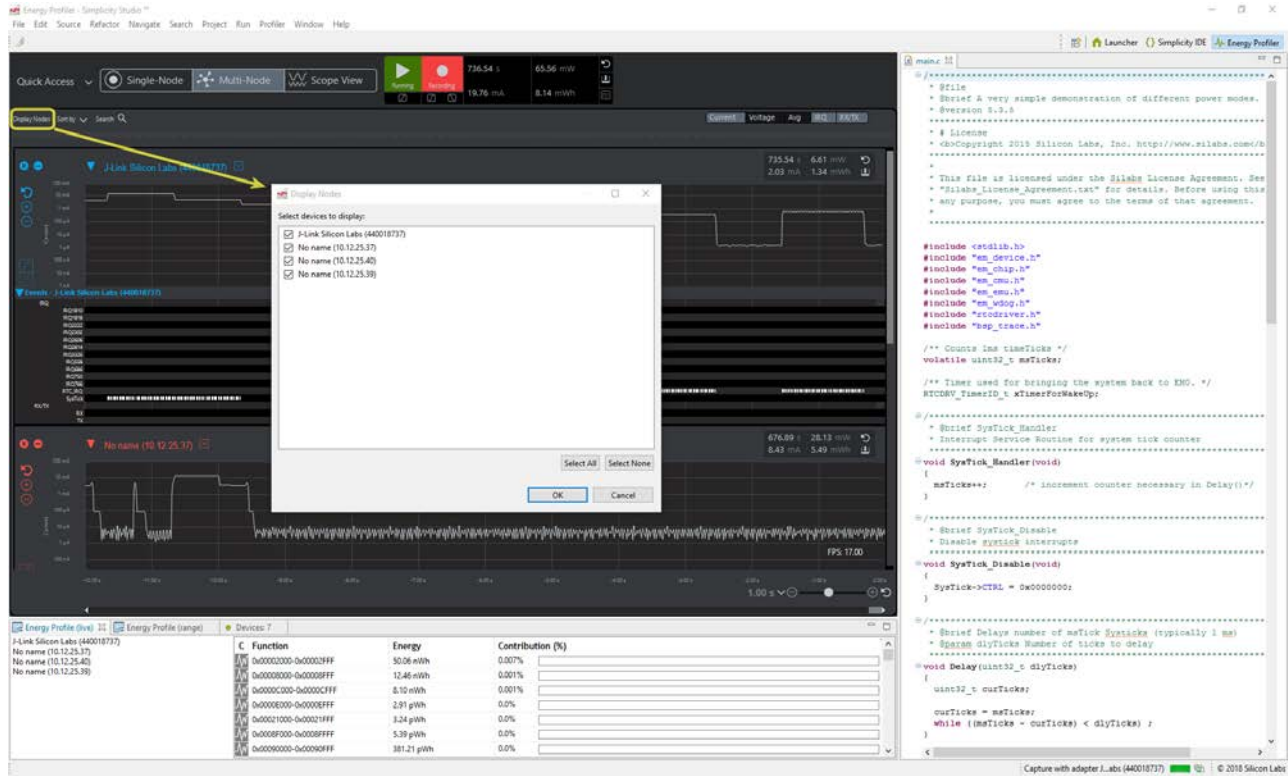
Energy Profiler - Simplicity Studio™

File Edit Source Refactor Navigate Search Project Run Profiler Window Help

Launcher Simplicity IDE Energy Profiler

Quick Access Single-Node Multi-Node Scope View

Running Recording 736.54 s 65.56 mW 19.76 mA 8.14 mWh

Display Nodes Sort by Search

Current Voltage Avg IRQ RX/TX

J-Link Silicon Labs (440018737)

735.54 s 6.61 mW 2.03 mA 1.34 mWh

Events - J-Link Silicon Labs (440018737)

No name (10.12.25.37)

676.89 s 28.13 mW 8.43 mA 5.49 mWh

FPS: 17.00

1.00 s

Display Nodes

Select devices to display:

J-Link Silicon Labs (440018737)
No name (10.12.25.37)
No name (10.12.25.40)
No name (10.12.25.39)

Select All Select None

OK Cancel

Energy Profile (live) Energy Profile (range) Devices: 7

J-Link Silicon Labs (440018737)
No name (10.12.25.37)
No name (10.12.25.40)
No name (10.12.25.39)

| C. | Function | Energy | Contribution (%) |
|---|---|---|---|
| | 0x00002000-0x00002FFF | 50.06 nWh | 0.007% |
| | 0x00008000-0x00008FFF | 12.46 nWh | 0.001% |
| | 0x0000C000-0x0000CFFF | 8.10 nWh | 0.001% |
| | 0x0000E000-0x0000EFFF | 2.91 pWh | 0.0% |
| | 0x00021000-0x00021FFF | 3.24 pWh | 0.0% |
| | 0x0008F000-0x0008FFFF | 5.39 pWh | 0.0% |
| | 0x00090000-0x00090FFF | 381.21 pWh | 0.0% |

main.c

/***************************************************************************
* @file
* @brief A very simple demonstration of different power modes.
* @version 5.3.5
***************************************************************************
* # License
* <b>Copyright 2015 Silicon Labs, Inc. http://www.silabs.com/</b>
***************************************************************************
*
* This file is licensed under the Silabs License Agreement. See
* "Silabs_License_Agreement.txt" for details. Before using this
* any purpose, you must agree to the terms of that agreement.
*
***************************************************************************/

#include <stdlib.h>
#include "em_device.h"
#include "em_chip.h"
#include "em_cmu.h"
#include "em_emu.h"
#include "em_wdog.h"
#include "rtcdriver.h"
#include "bsp_trace.h"

/** Counts 1ms timeTicks */
volatile uint32_t msTicks;

/** Timer used for bringing the system back to EM0. */
RTCDRV_TimerID_t xTimerForWakeUp;

/***************************************************************************
* @brief SysTick_Handler
* Interrupt Service Routine for system tick counter
***************************************************************************/
void SysTick_Handler(void)
{
msTicks++; /* increment counter necessary in Delay()*/
}

/***************************************************************************
* @brief SysTick_Disable
* Disable systick interrupts
***************************************************************************/
void SysTick_Disable(void)
{
SysTick->CTRL = 0x0000000;
}

/***************************************************************************
* @brief Delays number of msTick Systicks (typically 1 ms)
* @param dlyTicks Number of ticks to delay
void Delay(uint32_t dlyTicks)
{
uint32_t curTicks;

curTicks = msTicks;
while ((msTicks - curTicks) < dlyTicks) ;
}

Capture with adapter J...abs (440018737) © 2018 Silicon Labs